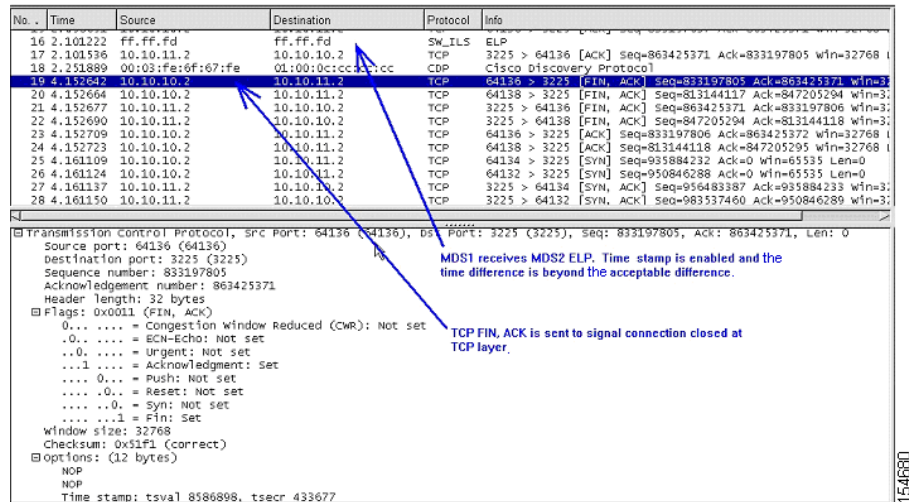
| No. . | Time | Source | Destination | Protocol | Info |
|---|---|---|---|---|---|
| 16 | 2.101222 | ff.ff.fd | ff.ff.fd | SW_ILS | ELP |
| 17 | 2.101536 | 10.10.11.2 | 10.10.10.2 | TCP | 3225 > 64136 [ACK] Seq=863425371 Ack=833197805 Win=32768 |
| 18 | 2.251889 | 00:03:fe:6f:67:fe | 01:00:0c:cc:cc:cc | CDP | Cisco Discovery Protocol |
| 19 | 4.152642 | 10.10.10.2 | 10.10.11.2 | TCP | 64136 > 3225 [FIN, ACK] Seq=833197805 Ack=863425371 Win=3 |
| 20 | 4.152664 | 10.10.10.2 | 10.10.11.2 | TCP | 64138 > 3225 [FIN, ACK] Seq=813144117 Ack=847205294 Win=3 |
| 21 | 4.152677 | 10.10.11.2 | 10.10.10.2 | TCP | 3225 > 64136 [FIN, ACK] Seq=863425371 Ack=833197806 Win=3 |
| 22 | 4.152690 | 10.10.11.2 | 10.10.10.2 | TCP | 3225 > 64138 [FIN, ACK] Seq=847205294 Ack=813144118 Win=3 |
| 23 | 4.152709 | 10.10.10.2 | 10.10.11.2 | TCP | 64136 > 3225 [ACK] Seq=833197806 Ack=863425372 Win=32768 |
| 24 | 4.152723 | 10.10.10.2 | 10.10.11.2 | TCP | 64138 > 3225 [ACK] Seq=813144118 Ack=847205295 Win=32768 |
| 25 | 4.161109 | 10.10.10.2 | 10.10.11.2 | TCP | 64134 > 3225 [SYN] Seq=935884232 Ack=0 Win=65535 Len=0 |
| 26 | 4.161124 | 10.10.10.2 | 10.10.11.2 | TCP | 64132 > 3225 [SYN] Seq=950846288 Ack=0 Win=65535 Len=0 |
| 27 | 4.161137 | 10.10.11.2 | 10.10.10.2 | TCP | 3225 > 64134 [SYN, ACK] Seq=956483387 Ack=935884233 Win=3 |
| 28 | 4.161150 | 10.10.11.2 | 10.10.10.2 | TCP | 3225 > 64132 [SYN, ACK] Seq=983537460 Ack=950846289 Win=3 |

Transmission Control Protocol, Src Port: 64136 (64136), Dst Port: 3225 (3225), Seq: 833197805, Ack: 863425371, Len: 0
Source port: 64136 (64136)
Destination port: 3225 (3225)
Sequence number: 833197805
Acknowledgement number: 863425371
Header length: 32 bytes
Flags: 0x0011 (FIN, ACK)
0... .... = Congestion Window Reduced (CWR): Not set
.0.. .... = ECN-Echo: Not set
..0. .... = Urgent: Not set
...1 .... = Acknowledgment: Set
.... 0... = Push: Not set
.... .0.. = Reset: Not set
.... ..0. = Syn: Not set
.... ...1 = Fin: Set
Window size: 32768
Checksum: 0x51f1 (correct)
Options: (12 bytes)
NOP
NOP
Time stamp: tsval 8586898, tsecr 433677

MDS1 receives MDS2 ELP. Time stamp is enabled and the time difference is beyond the acceptable difference.

TCP FIN, ACK is sent to signal connection closed at TCP layer.

154680